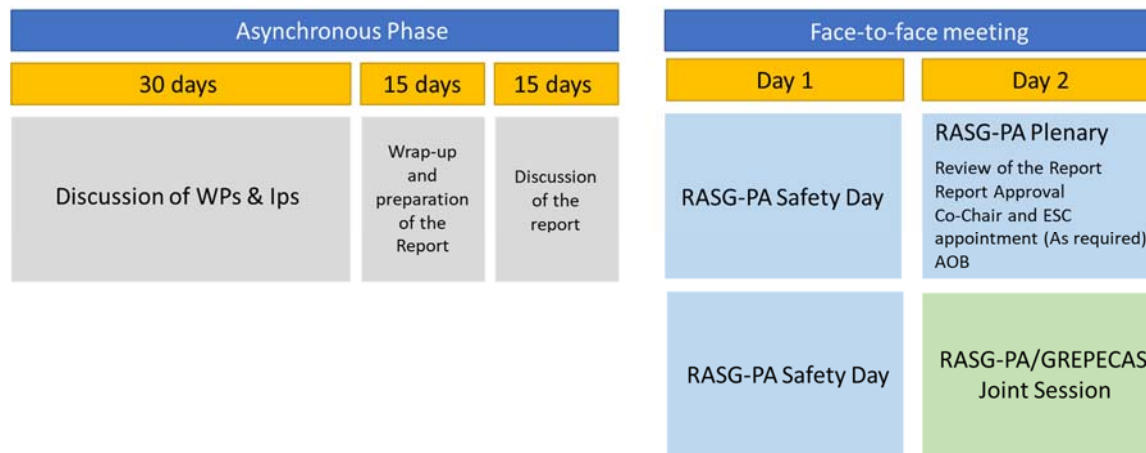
Asynchronous Phase

30 days

15 days

15 days

Discussion of WPs & Ips

Wrap-up and preparation of the Report

Discussion of the report

Face-to-face meeting

Day 1

Day 2

RASG-PA Safety Day

RASG-PA Plenary

Review of the Report
Report Approval
Co-Chair and ESC appointment (As required)
AOB

RASG-PA Safety Day

RASG-PA/GREPECAS Joint Session